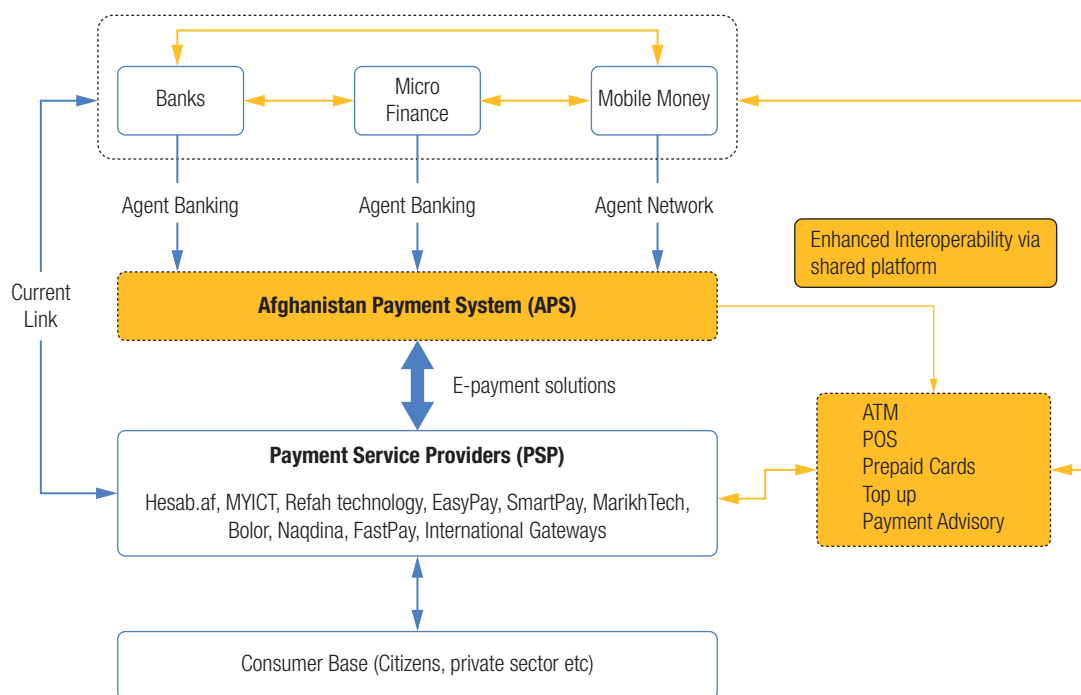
Banks

Micro Finance

Mobile Money

Agent Banking

Agent Banking

Agent Network

Enhanced Interoperability via shared platform

Current Link

Afghanistan Payment System (APS)

E-payment solutions

ATM
POS
Prepaid Cards
Top up
Payment Advisory

Payment Service Providers (PSP)

Hesab.af, MYICT, Refah technology, EasyPay, SmartPay, MarikhTech, Bolor, Naqdina, FastPay, International Gateways

Consumer Base (Citizens, private sector etc)